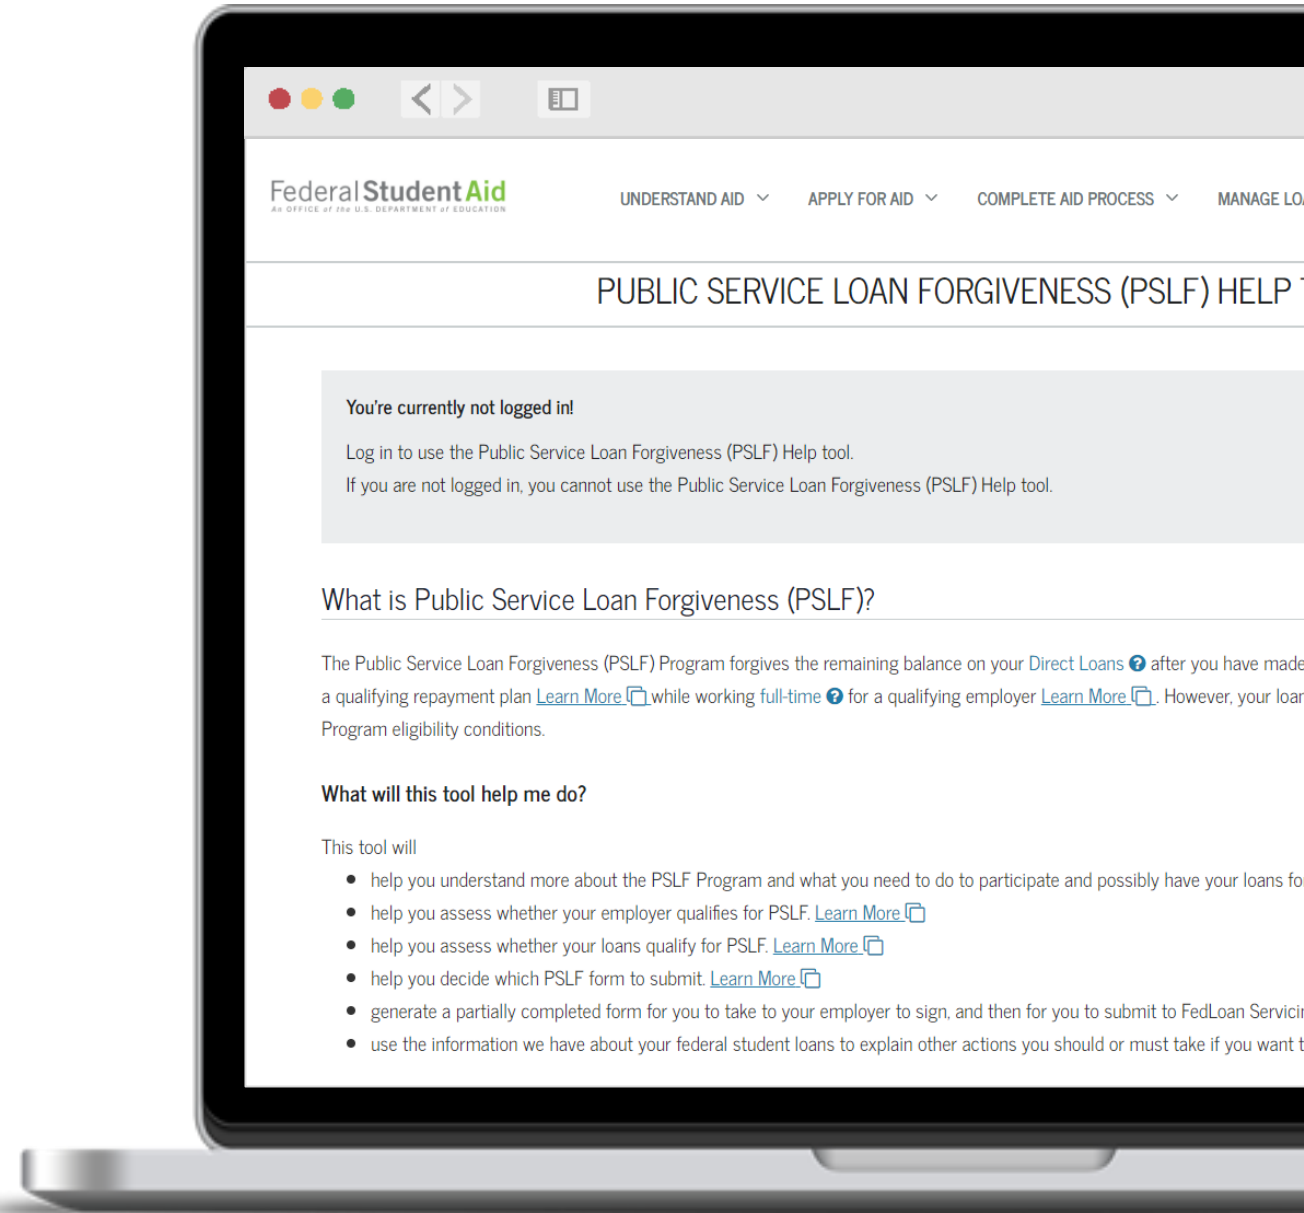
Federal Student Aid
An OFFICE of the U.S. DEPARTMENT of EDUCATION

UNDERSTAND AID APPLY FOR AID COMPLETE AID PROCESS MANAGE LO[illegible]

PUBLIC SERVICE LOAN FORGIVENESS (PSLF) HELP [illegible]

You're currently not logged in!

Log in to use the Public Service Loan Forgiveness (PSLF) Help tool.
If you are not logged in, you cannot use the Public Service Loan Forgiveness (PSLF) Help tool.

What is Public Service Loan Forgiveness (PSLF)?

The Public Service Loan Forgiveness (PSLF) Program forgives the remaining balance on your Direct Loans after you have made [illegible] a qualifying repayment plan Learn More while working full-time for a qualifying employer Learn More. However, your loan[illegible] Program eligibility conditions.

What will this tool help me do?

This tool will
- help you understand more about the PSLF Program and what you need to do to participate and possibly have your loans fo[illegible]
- help you assess whether your employer qualifies for PSLF. Learn More
- help you assess whether your loans qualify for PSLF. Learn More
- help you decide which PSLF form to submit. Learn More
- generate a partially completed form for you to take to your employer to sign, and then for you to submit to FedLoan Servici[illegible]
- use the information we have about your federal student loans to explain other actions you should or must take if you want t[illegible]